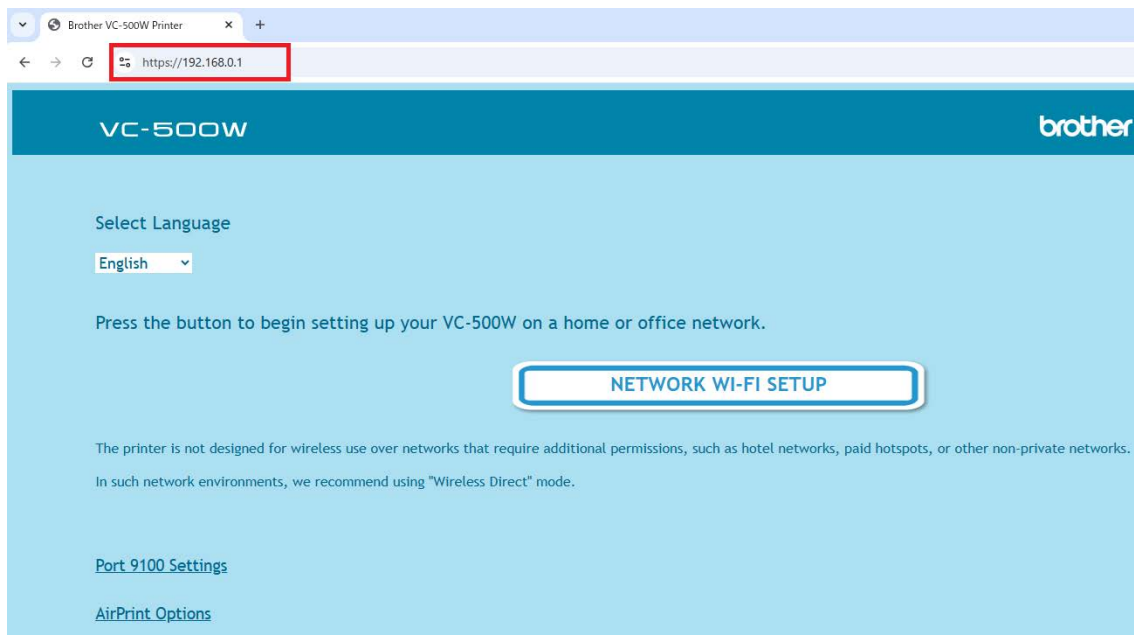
Brother VC-500W Printer

https://192.168.0.1

VC-500W

brother

Select Language

English

Press the button to begin setting up your VC-500W on a home or office network.

NETWORK WI-FI SETUP

The printer is not designed for wireless use over networks that require additional permissions, such as hotel networks, paid hotspots, or other non-private networks.

In such network environments, we recommend using "Wireless Direct" mode.

Port 9100 Settings

AirPrint Options